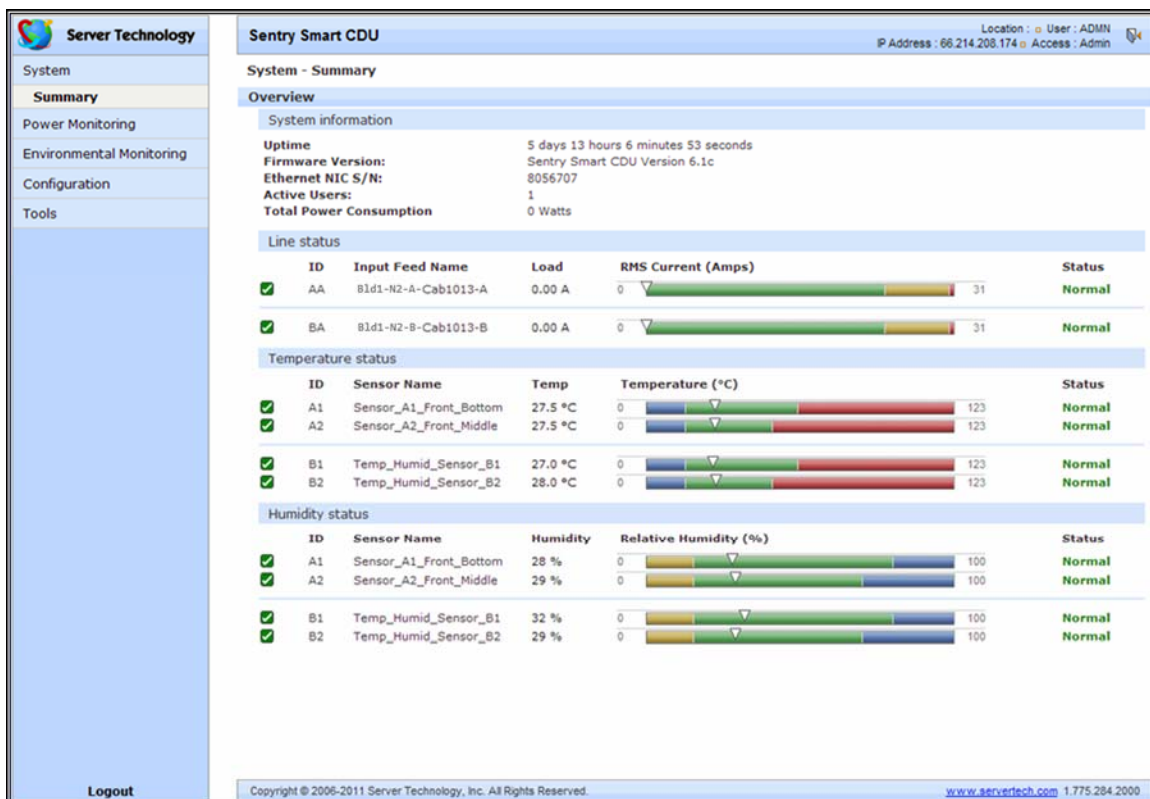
Server Technology

System
Summary
Power Monitoring
Environmental Monitoring
Configuration
Tools

Logout

Sentry Smart CDU

Location : User : ADMN
IP Address : 66.214.208.174 Access : Admin

System - Summary

Overview

System information

Uptime 5 days 13 hours 6 minutes 53 seconds
Firmware Version: Sentry Smart CDU Version 6.1c
Ethernet NIC S/N: 8056707
Active Users: 1
Total Power Consumption 0 Watts

Line status

| ID | Input Feed Name | Load | RMS Current (Amps) | Status |
|---|---|---|---|---|
| AA | Bld1-N2-A-Cab1013-A | 0.00 A | 0 31 | Normal |
| BA | Bld1-N2-B-Cab1013-B | 0.00 A | 0 31 | Normal |

Temperature status

| ID | Sensor Name | Temp | Temperature (°C) | Status |
|---|---|---|---|---|
| A1 | Sensor_A1_Front_Bottom | 27.5 °C | 0 123 | Normal |
| A2 | Sensor_A2_Front_Middle | 27.5 °C | 0 123 | Normal |
| B1 | Temp_Humid_Sensor_B1 | 27.0 °C | 0 123 | Normal |
| B2 | Temp_Humid_Sensor_B2 | 28.0 °C | 0 123 | Normal |

Humidity status

| ID | Sensor Name | Humidity | Relative Humidity (%) | Status |
|---|---|---|---|---|
| A1 | Sensor_A1_Front_Bottom | 28 % | 0 100 | Normal |
| A2 | Sensor_A2_Front_Middle | 29 % | 0 100 | Normal |
| B1 | Temp_Humid_Sensor_B1 | 32 % | 0 100 | Normal |
| B2 | Temp_Humid_Sensor_B2 | 29 % | 0 100 | Normal |

Copyright © 2006-2011 Server Technology, Inc. All Rights Reserved.
www.servertech.com 1.775.284.2000